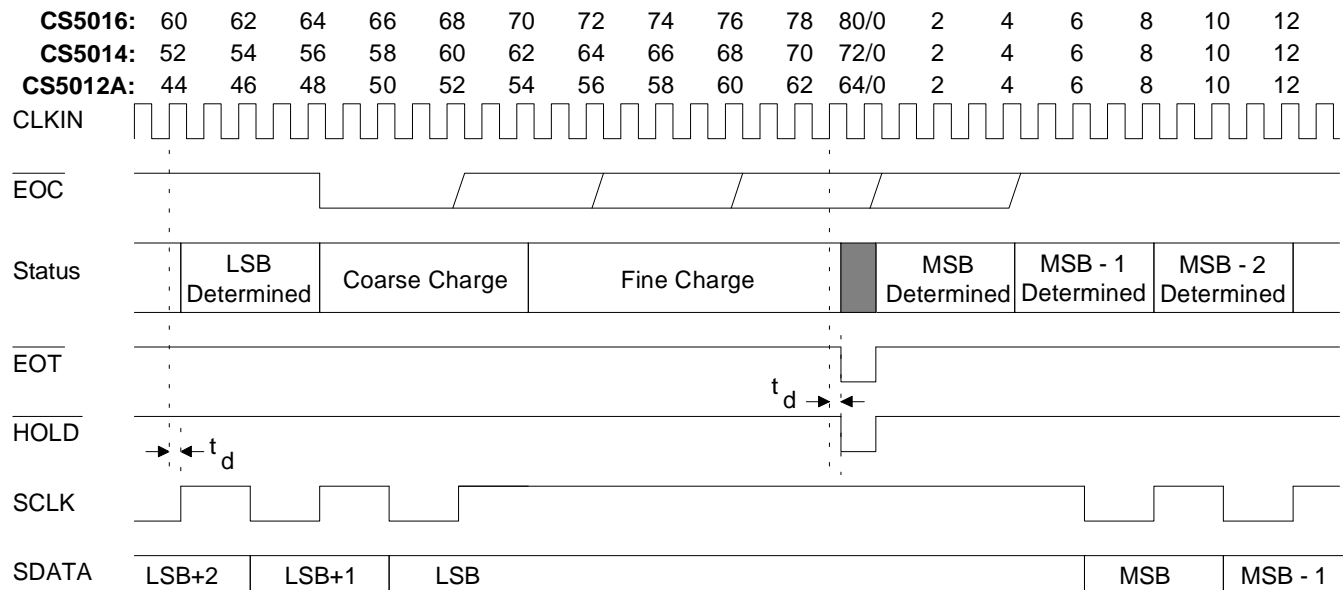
**CS5016:** 60 62 64 66 68 70 72 74 76 78 80/0 2 4 6 8 10 12
**CS5014:** 52 54 56 58 60 62 64 66 68 70 72/0 2 4 6 8 10 12
**CS5012A:** 44 46 48 50 52 54 56 58 60 62 64/0 2 4 6 8 10 12

CLKIN

$\overline{EOC}$

Status LSB Determined Coarse Charge Fine Charge MSB Determined MSB - 1 Determined MSB - 2 Determined

$\overline{EOT}$

$t_d$

$\overline{HOLD}$

$t_d$

SCLK

SDATA LSB+2 LSB+1 LSB MSB MSB - 1